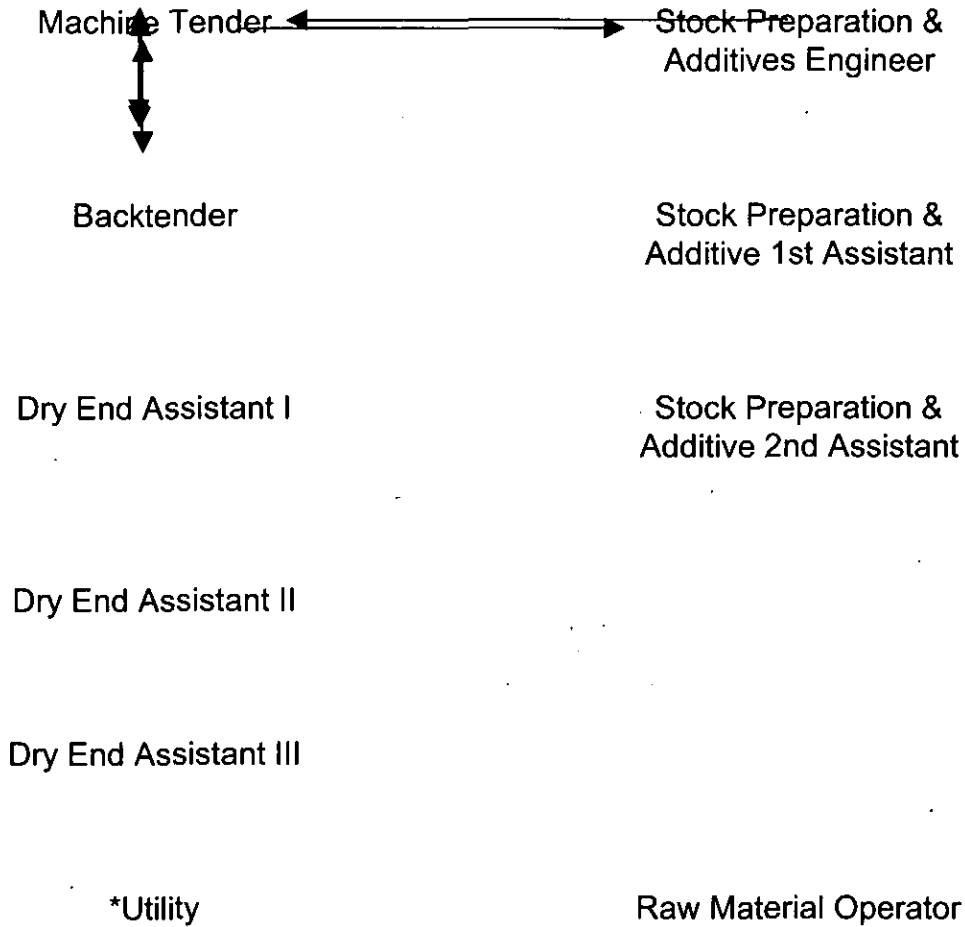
Machine Tender

Stock Preparation & Additives Engineer

Backtender

Stock Preparation & Additive 1st Assistant

Dry End Assistant I

Stock Preparation & Additive 2nd Assistant

Dry End Assistant II

Dry End Assistant III

*Utility

Raw Material Operator